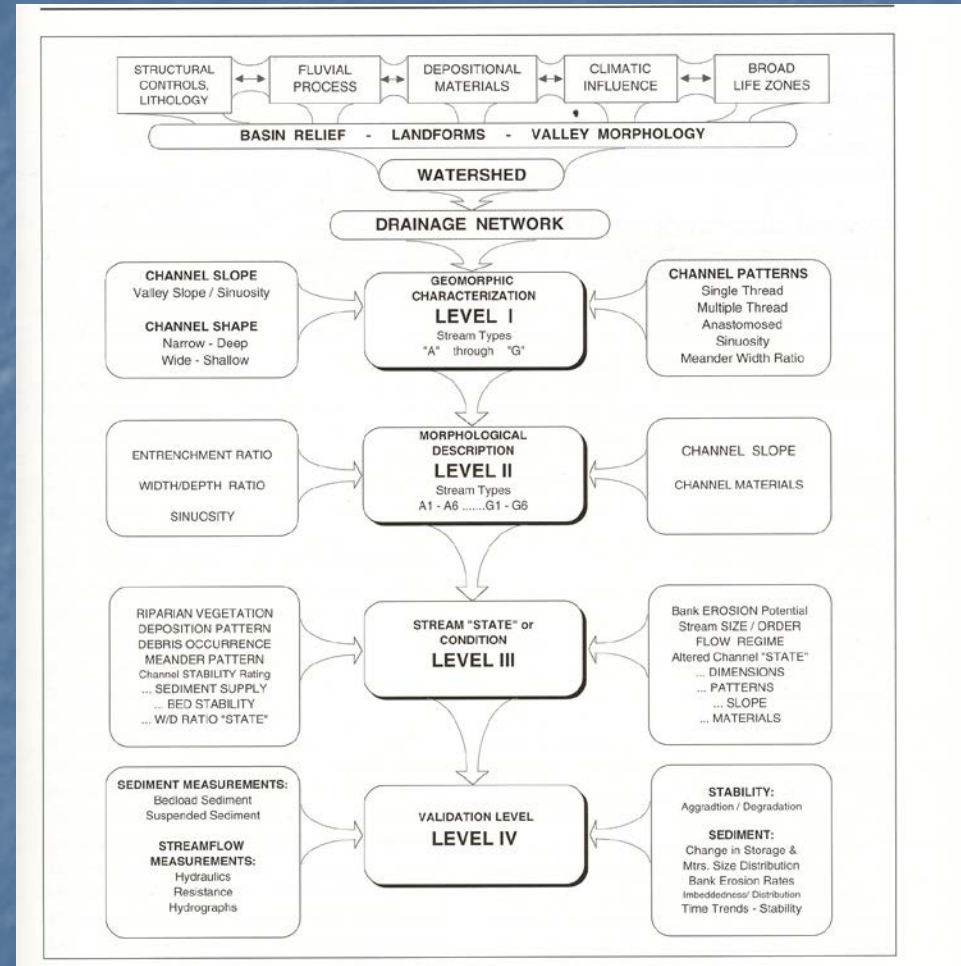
STRUCTURAL CONTROLS, LITHOLOGY

FLUVIAL PROCESS

DEPOSITIONAL MATERIALS

CLIMATIC INFLUENCE

BROAD LIFE ZONES

BASIN RELIEF - LANDFORMS - VALLEY MORPHOLOGY

WATERSHED

DRAINAGE NETWORK

CHANNEL SLOPE
Valley Slope / Sinuosity

CHANNEL SHAPE
Narrow - Deep
Wide - Shallow

GEOMORPHIC CHARACTERIZATION
LEVEL I
Stream Types
"A" through "G"

CHANNEL PATTERNS
Single Thread
Multiple Thread
Anastomosed
Sinuosity
Meander Width Ratio

ENTRENCHMENT RATIO

WIDTH/DEPTH RATIO

SINUOSITY

MORPHOLOGICAL DESCRIPTION
LEVEL II
Stream Types
A1 - A6 .......G1 - G6

CHANNEL SLOPE

CHANNEL MATERIALS

RIPARIAN VEGETATION
DEPOSITION PATTERN
DEBRIS OCCURRENCE
MEANDER PATTERN
Channel STABILITY Rating
... SEDIMENT SUPPLY
... BED STABILITY
... W/D RATIO "STATE"

STREAM "STATE" or CONDITION
LEVEL III

Bank EROSION Potential
Stream SIZE / ORDER
FLOW REGIME
Altered Channel "STATE"
... DIMENSIONS
... PATTERNS
... SLOPE
... MATERIALS

SEDIMENT MEASUREMENTS:
Bedload Sediment
Suspended Sediment

STREAMFLOW MEASUREMENTS:
Hydraulics
Resistance
Hydrographs

VALIDATION LEVEL
LEVEL IV

STABILITY:
Aggradtion / Degradation

SEDIMENT:
Change in Storage &
Mtrs. Size Distribution
Bank Erosion Rates
Imbeddedness/ Distribution
Time Trends - Stability